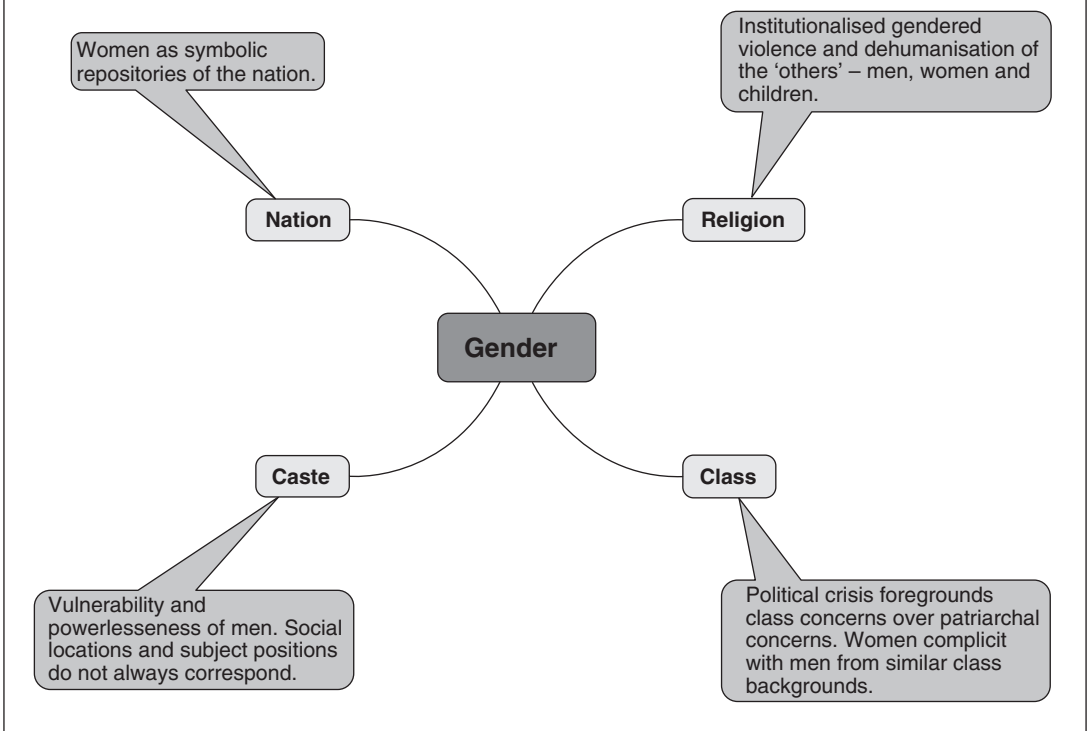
Women as symbolic repositories of the nation.

Institutionalised gendered violence and dehumanisation of the ‘others’ – men, women and children.

Nation

Religion

Gender

Caste

Class

Vulnerability and powerlesseness of men. Social locations and subject positions do not always correspond.

Political crisis foregrounds class concerns over patriarchal concerns. Women complicit with men from similar class backgrounds.